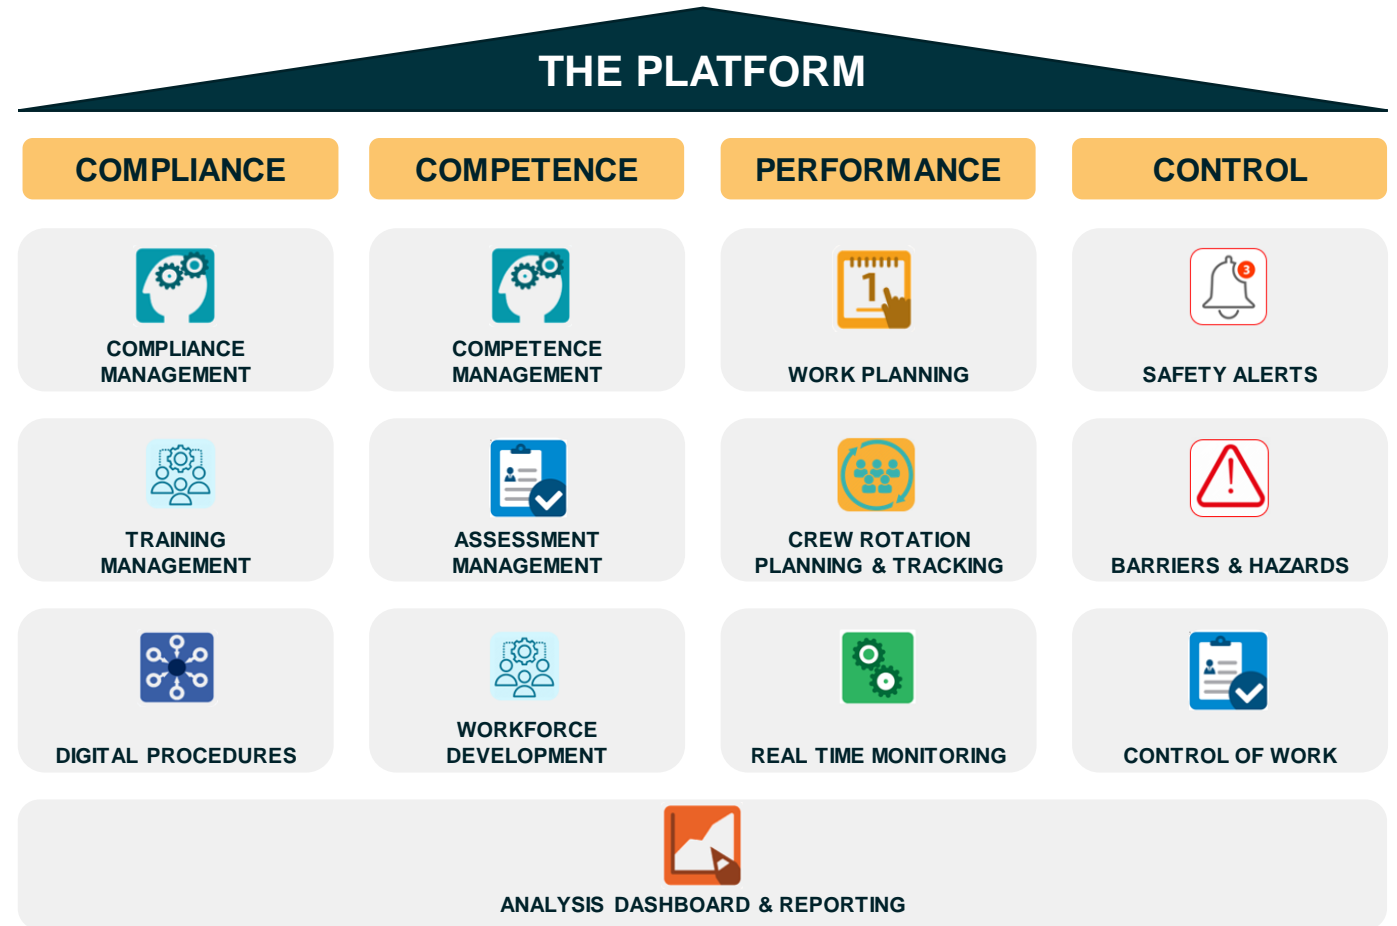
THE PLATFORM

COMPLIANCE

COMPETENCE

PERFORMANCE

CONTROL

COMPLIANCE MANAGEMENT

COMPETENCE MANAGEMENT

1

WORK PLANNING

3

SAFETY ALERTS

TRAINING MANAGEMENT

ASSESSMENT MANAGEMENT

CREW ROTATION PLANNING & TRACKING

BARRIERS & HAZARDS

DIGITAL PROCEDURES

WORKFORCE DEVELOPMENT

REAL TIME MONITORING

CONTROL OF WORK

ANALYSIS DASHBOARD & REPORTING